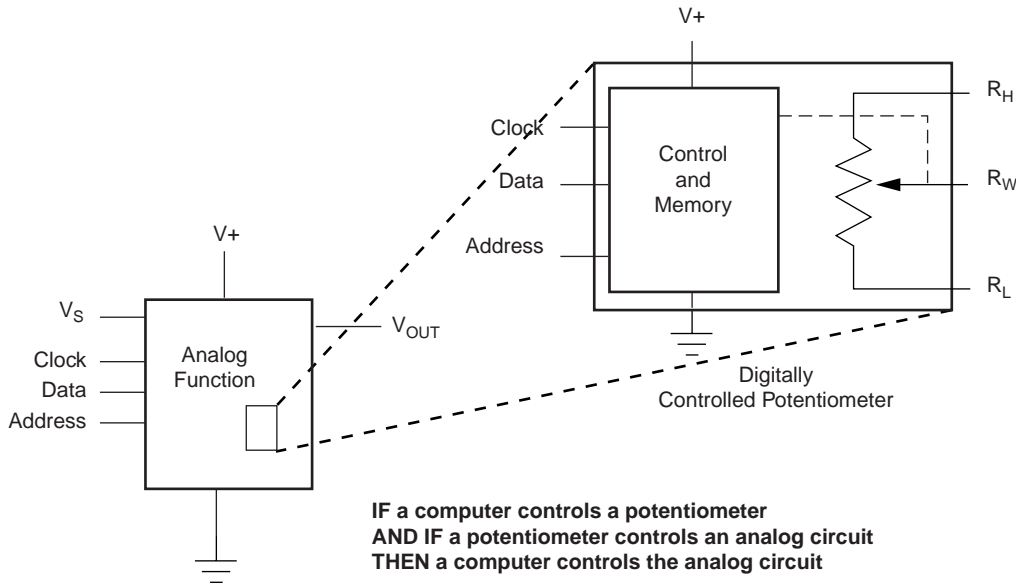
V+

Clock

Data

Address

Control and Memory

$R_H$

$R_W$

$R_L$

V+

$V_S$

Clock

Data

Address

Analog Function

$V_{OUT}$

Digitally Controlled Potentiometer

**IF a computer controls a potentiometer**
**AND IF a potentiometer controls an analog circuit**
**THEN a computer controls the analog circuit**